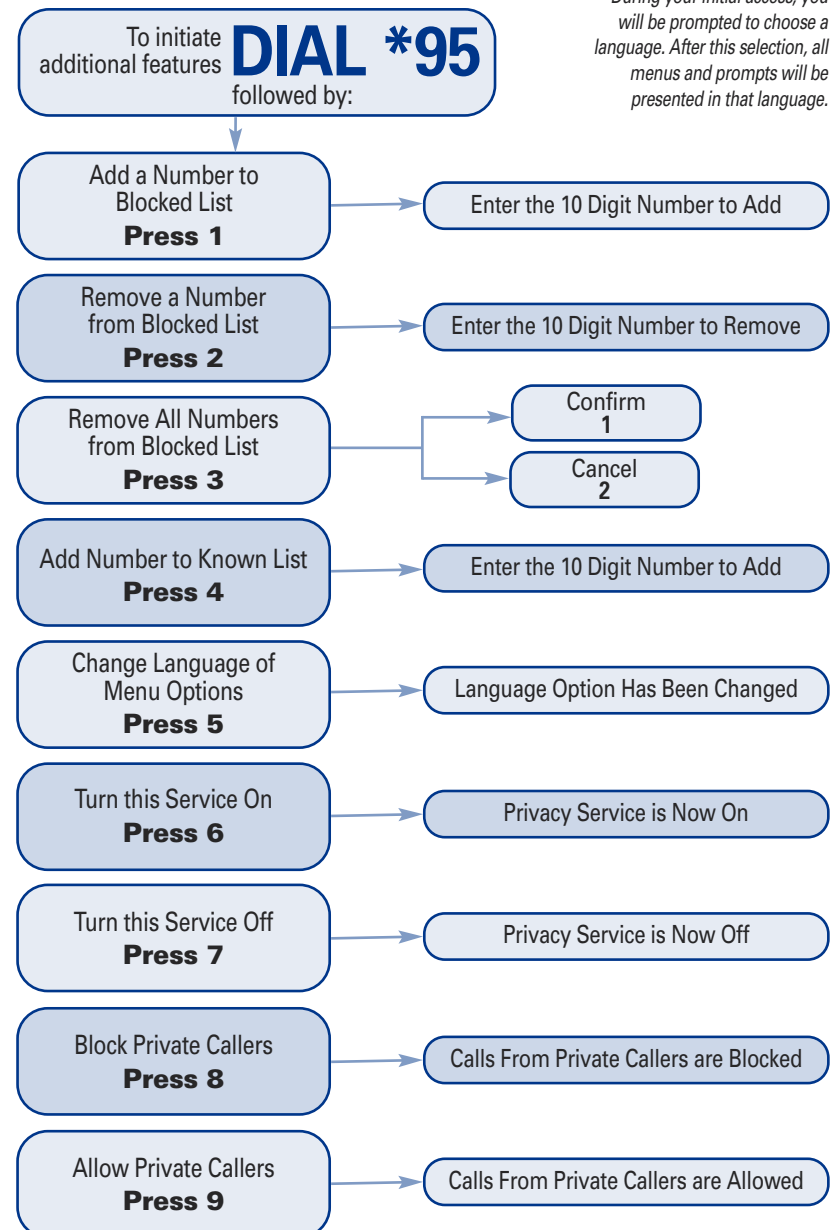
To initiate additional features DIAL *95 followed by:

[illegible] will be prompted to choose a language. After this selection, all menus and prompts will be presented in that language.

Add a Number to Blocked List
Press 1

Enter the 10 Digit Number to Add

Remove a Number from Blocked List
Press 2

Enter the 10 Digit Number to Remove

Remove All Numbers from Blocked List
Press 3

Confirm
1

Cancel
2

Add Number to Known List
Press 4

Enter the 10 Digit Number to Add

Change Language of Menu Options
Press 5

Language Option Has Been Changed

Turn this Service On
Press 6

Privacy Service is Now On

Turn this Service Off
Press 7

Privacy Service is Now Off

Block Private Callers
Press 8

Calls From Private Callers are Blocked

Allow Private Callers
Press 9

Calls From Private Callers are Allowed